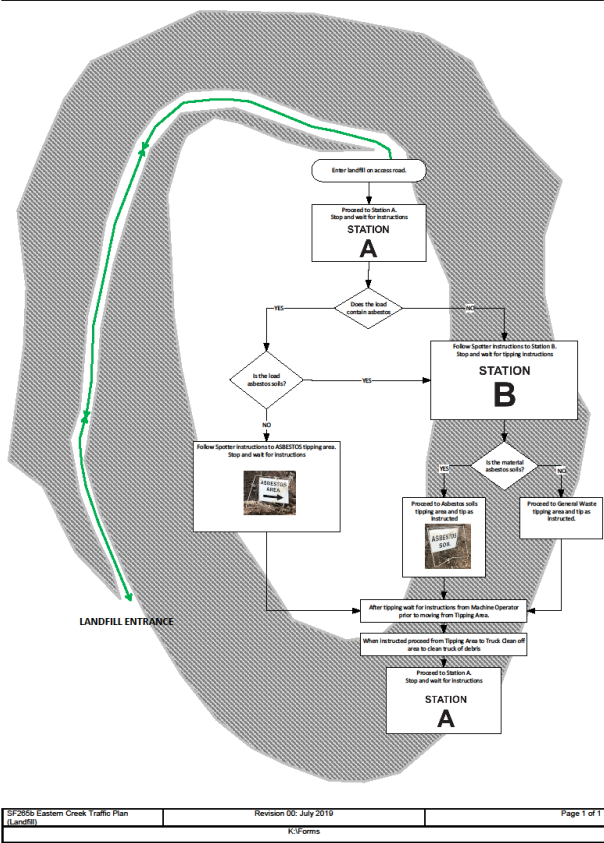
Enter landfill on access road.

Proceed to Station A.
Stop and wait for instructions

STATION
A

Does the load contain asbestos

YES

NO

Follow Spotter instructions to Station B.
Stop and wait for tipping instructions

STATION
B

Is the load asbestos soils?

YES

NO

Follow Spotter instructions to ASBESTOS tipping area.
Stop and wait for instructions

ASBESTOS AREA

Is the material asbestos soils?

YES

NO

Proceed to Asbestos soils tipping area and tip as instructed

ASBESTOS SOIL

Proceed to General Waste tipping area and tip as instructed.

LANDFILL ENTRANCE

After tipping wait for instructions from Machine Operator prior to moving from Tipping Area.

When instructed proceed from Tipping Area to Truck Clean off area to clean truck of debris

Proceed to Station A.
Stop and wait for instructions

STATION
A

| SF265b Eastern Creek Traffic Plan (Landfill) | Revision 00: July 2019 | Page 1 of 1 |
|---|---|---|
| | K:\Forms | |